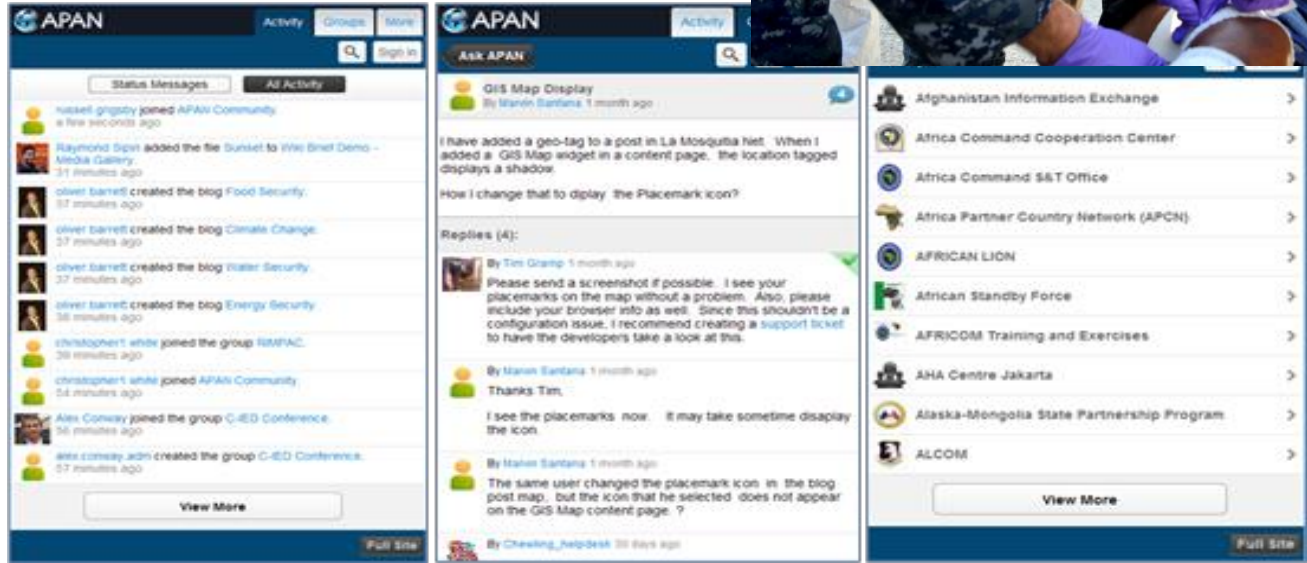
APAN Activity Groups More

Sign in

Status Messages All Activity

russell grigsby joined APAN Community. a few seconds ago

Raymond Sipin added the file Sunset to Wiki Brief Demo - Media Gallery. 31 minutes ago

oliver barrett created the blog Food Security. 37 minutes ago

oliver barrett created the blog Climate Change. 37 minutes ago

oliver barrett created the blog Water Security. 37 minutes ago

oliver barrett created the blog Energy Security. 38 minutes ago

christopher1 white joined the group RIMPAC. 39 minutes ago

christopher1 white joined APAN Community. 54 minutes ago

Alex Conway joined the group C-IED Conference. 56 minutes ago

alex.conway.adm created the group C-IED Conference. 57 minutes ago

View More

Full Site

APAN Activity

Ask APAN

GIS Map Display
By Marvin Santana 1 month ago

4

I have added a geo-tag to a post in La Mosquitia Net. When I added a GIS Map widget in a content page, the location tagged displays a shadow.

How I change that to diplay the Placemark icon?

Replies (4):

By Tim Gramp 1 month ago
Please send a screenshot if possible. I see your placemarks on the map without a problem. Also, please include your browser info as well. Since this shouldn't be a configuration issue, I recommend creating a support ticket to have the developers take a look at this.

By Marvin Santana 1 month ago
Thanks Tim,

I see the placemarks now. It may take sometime disaplay the icon.

By Marvin Santana 1 month ago
The same user changed the placemark icon in the blog post map, but the icon that he selected does not appear on the GIS Map content page. ?

By Chewling_helpdesk 30 days ago

Afghanistan Information Exchange
Africa Command Cooperation Center
Africa Command S&T Office
Africa Partner Country Network (APCN)
AFRICAN LION
African Standby Force
AFRICOM Training and Exercises
AHA Centre Jakarta
Alaska-Mongolia State Partnership Program
ALCOM

View More

Full Site